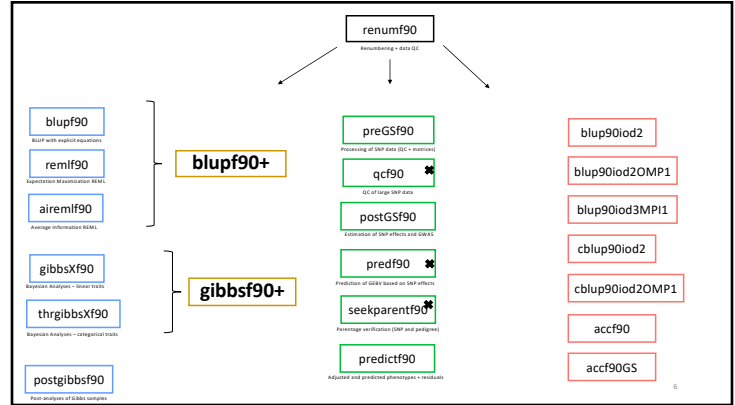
renumf90
Renumbering + data QC

blupf90
BLUP with explicit equations

remlf90
Expectation Maximization REML

airemlf90
Average information REML

blupf90+

gibbsXf90
Bayesian Analyses – linear traits

thrgibbsXf90
Bayesian Analyses – categorical traits

gibbsf90+

postgibbsf90
Post-analyses of Gibbs samples

preGSf90
Processing of SNP data (QC + matrices)

qcf90
QC of large SNP data

postGSf90
Estimation of SNP effects and GWAS

predf90
Prediction of GEBV based on SNP effects

seekparentf90
Parentage verification (SNP and pedigree)

predictf90
Adjusted and predicted phenotypes + residuals

blup90iod2

blup90iod2OMP1

blup90iod3MPI1

cblup90iod2

cblup90iod2OMP1

accf90

accf90GS

6